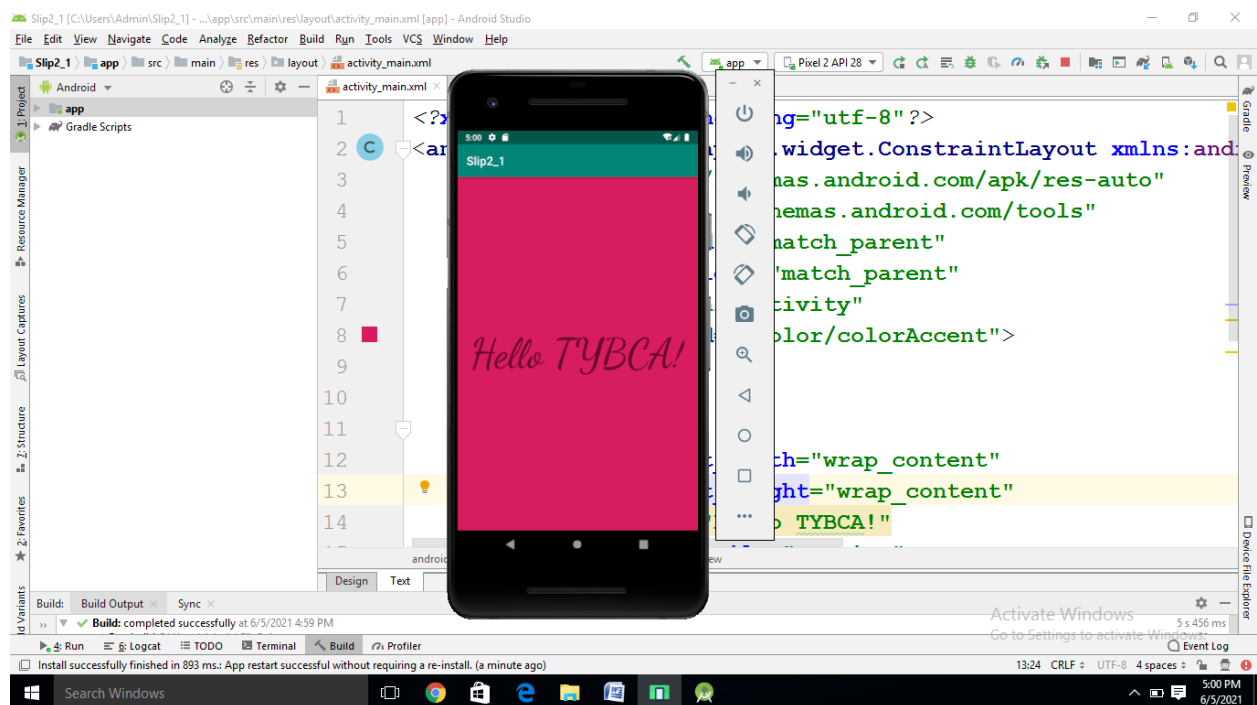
Slip2_1 [C:\Users\Admin\Slip2_1] - ...\app\src\main\res\layout\activity_main.xml [app] - Android Studio

File Edit View Navigate Code Analyze Refactor Build Run Tools VCS Window Help

Slip2_1 app src main res layout activity_main.xml

app Pixel 2 API 28

Android

app
Gradle Scripts

activity_main.xml

1 <?x ng="utf-8"?>
2 <ar .widget.ConstraintLayout xmlns:andr
3 mas.android.com/apk/res-auto"
4 hemas.android.com/tools"
5 match_parent"
6 'match_parent"
7 tivity"
8 olor/colorAccent">
9
10
11
12 th="wrap_content"
13 ght="wrap_content"
14 o TYBCA!"

androi ew

Design Text

5:00

Slip2_1

Hello TYBCA!

1: Project
Resource Manager
Layout Captures
Z: Structure
2: Favorites
Build Variants
Gradle
Preview
Device File Explorer

Build: Build Output Sync

Build: completed successfully at 6/5/2021 4:59 PM

5 s 456 ms

Activate Windows
Go to Settings to activate Windows.

4: Run 6: Logcat TODO Terminal Build Profiler Event Log

Install successfully finished in 893 ms.: App restart successful without requiring a re-install. (a minute ago)

13:24 CRLF UTF-8 4 spaces

Search Windows

5:00 PM
6/5/2021